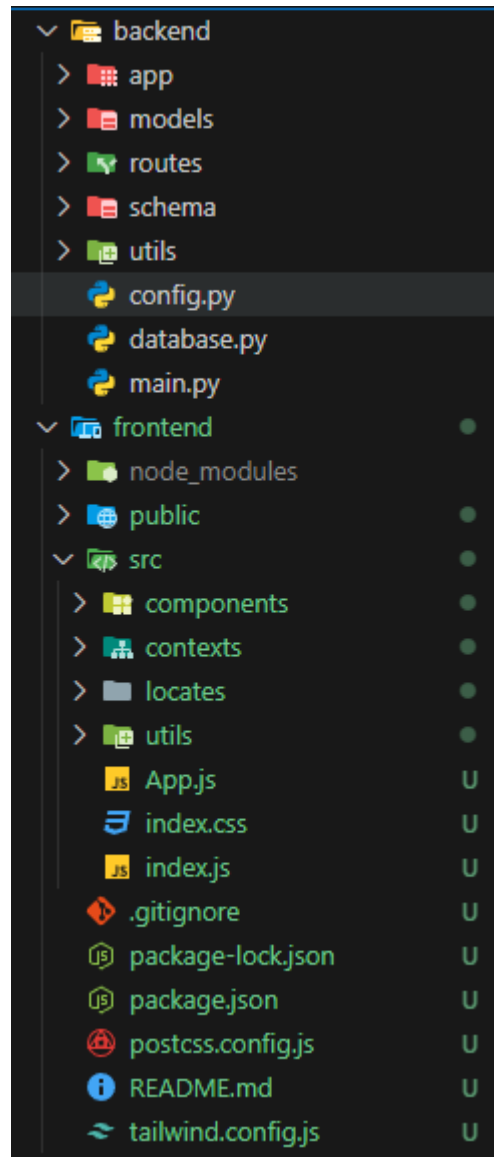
backend
app
models
routes
schema
utils
config.py
database.py
main.py
frontend
node_modules
public
src
components
contexts
locates
utils
JS App.js U
index.css U
JS index.js U
.gitignore U
package-lock.json U
package.json U
postcss.config.js U
README.md U
tailwind.config.js U